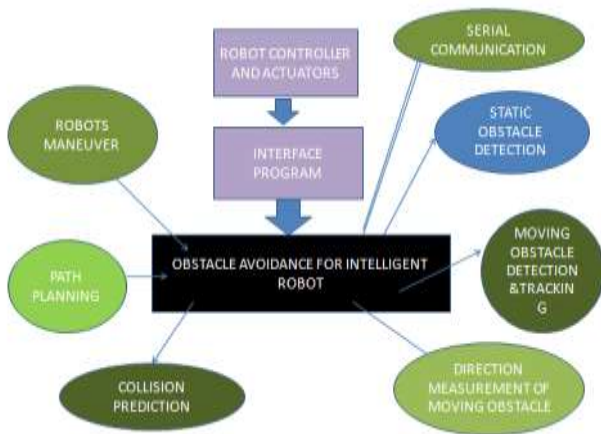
ROBOT CONTROLLER AND ACTUATORS

INTERFACE PROGRAM

SERIAL COMMUNICATION

STATIC OBSTACLE DETECTION

ROBOTS MANEUVER

OBSTACLE AVOIDANCE FOR INTELLIGENT ROBOT

MOVING OBSTACLE DETECTION &TRACKIN G

PATH PLANNING

COLLISION PREDICTION

DIRECTION MEASUREMENT OF MOVING OBSTACLE